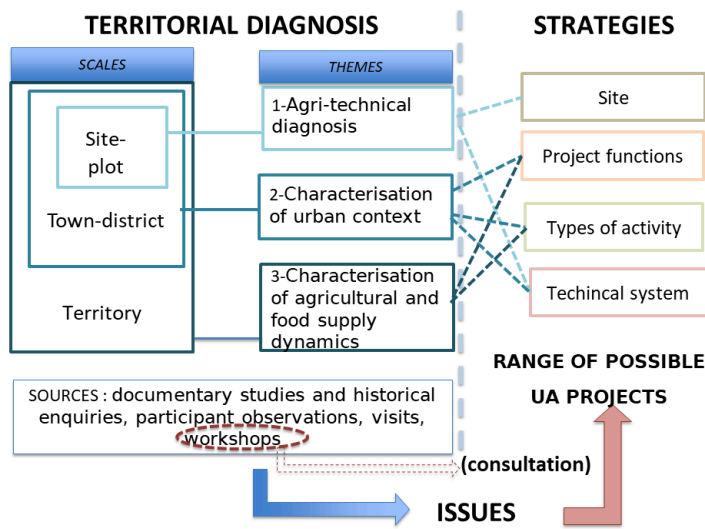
TERRITORIAL DIAGNOSIS

STRATEGIES

SCALES

THEMES

Site-plot

Town-district

Territory

1-Agri-technical diagnosis

2-Characterisation of urban context

3-Characterisation of agricultural and food supply dynamics

Site

Project functions

Types of activity

Techincal system

RANGE OF POSSIBLE UA PROJECTS

SOURCES : documentary studies and historical enquiries, participant observations, visits, workshops

(consultation)

ISSUES